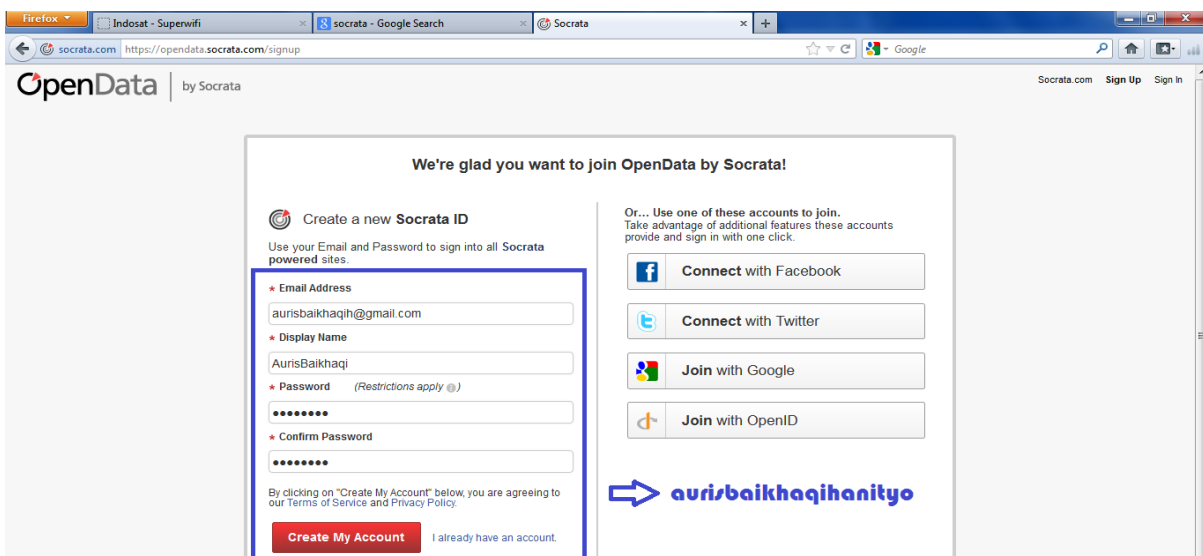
Firefox
Indosat - Superwifi
socrata - Google Search
Socrata
socrata.com https://opendata.socrata.com/signup
Google

OpenData | by Socrata

Socrata.com Sign Up Sign In

We're glad you want to join OpenData by Socrata!

Create a new Socrata ID

Use your Email and Password to sign into all Socrata powered sites.

* Email Address
aurisbaikhaqih@gmail.com
* Display Name
AurisBaikhaqi
* Password (Restrictions apply)
••••••••
* Confirm Password
••••••••

By clicking on "Create My Account" below, you are agreeing to our Terms of Service and Privacy Policy.

Create My Account
I already have an account.

Or... Use one of these accounts to join.
Take advantage of additional features these accounts provide and sign in with one click.

Connect with Facebook
Connect with Twitter
Join with Google
Join with OpenID

aurisbaikhaqihanityo